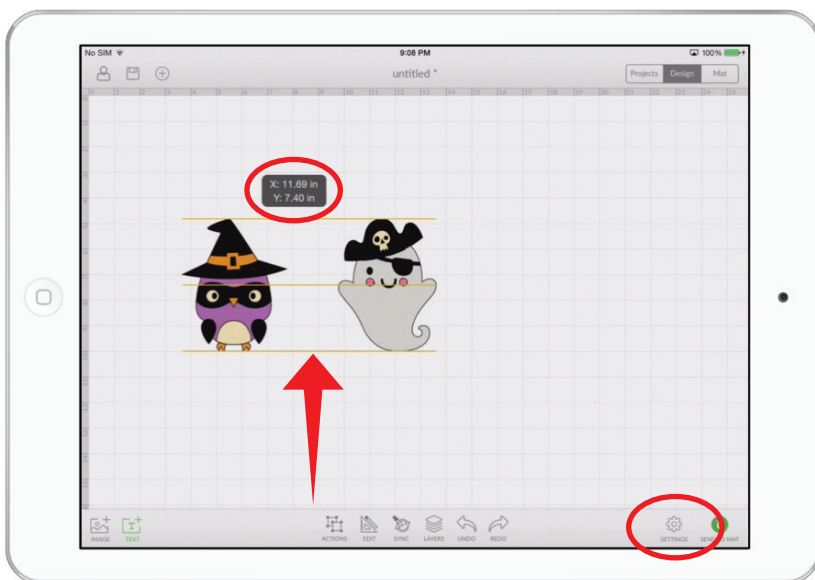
No SIM
9:08 PM
100%

untitled *

Projects Design Mat

0 1 2 3 4 5 6 7 8 9 10 11 12 13 14 15 16 17 18 19 20 21 22 23 24 25

X: 11.69 in
Y: 7.40 in

IMAGE TEXT
ACTIONS EDIT SYNC LAYERS UNDO REDO
SETTINGS SEND TO MAT